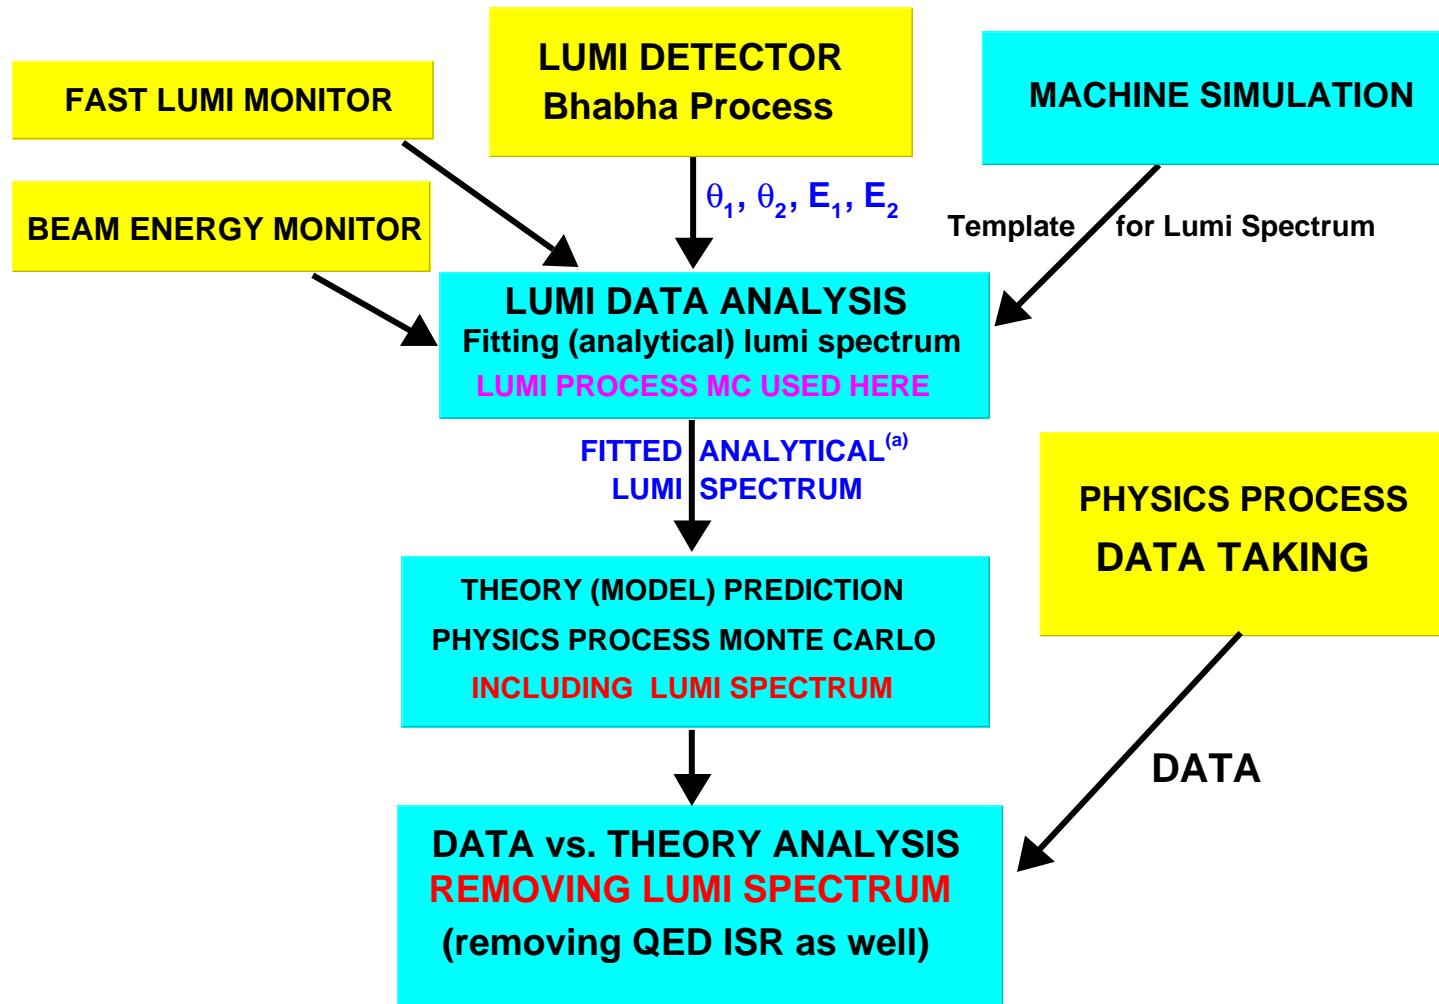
FAST LUMI MONITOR

LUMI DETECTOR
Bhabha Process

MACHINE SIMULATION

BEAM ENERGY MONITOR

$\theta_1$, $\theta_2$, $E_1$, $E_2$

Template for Lumi Spectrum

LUMI DATA ANALYSIS
Fitting (analytical) lumi spectrum
LUMI PROCESS MC USED HERE

FITTED ANALYTICAL$^{(a)}$
LUMI SPECTRUM

PHYSICS PROCESS
DATA TAKING

THEORY (MODEL) PREDICTION
PHYSICS PROCESS MONTE CARLO
INCLUDING LUMI SPECTRUM

DATA

DATA vs. THEORY ANALYSIS
REMOVING LUMI SPECTRUM
(removing QED ISR as well)